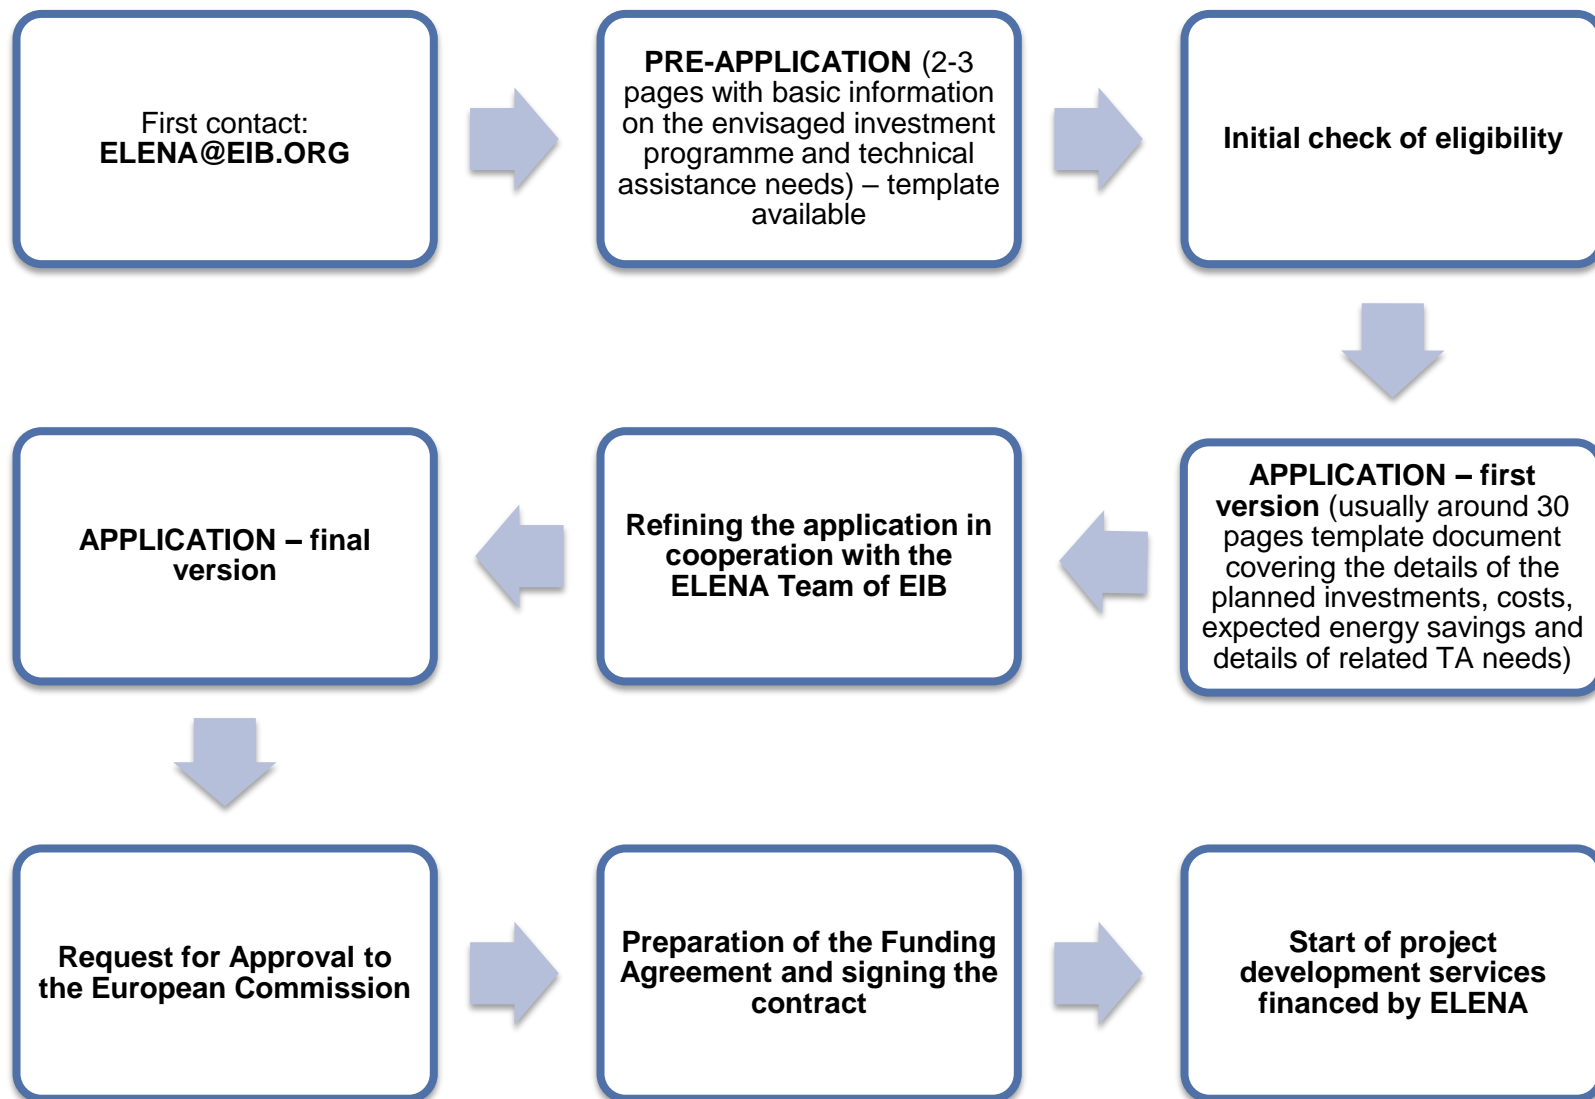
First contact:
**ELENA@EIB.ORG**

**PRE-APPLICATION** (2-3 pages with basic information on the envisaged investment programme and technical assistance needs) – template available

**Initial check of eligibility**

**APPLICATION – first version** (usually around 30 pages template document covering the details of the planned investments, costs, expected energy savings and details of related TA needs)

**Refining the application in cooperation with the ELENA Team of EIB**

**APPLICATION – final version**

**Request for Approval to the European Commission**

**Preparation of the Funding Agreement and signing the contract**

**Start of project development services financed by ELENA**